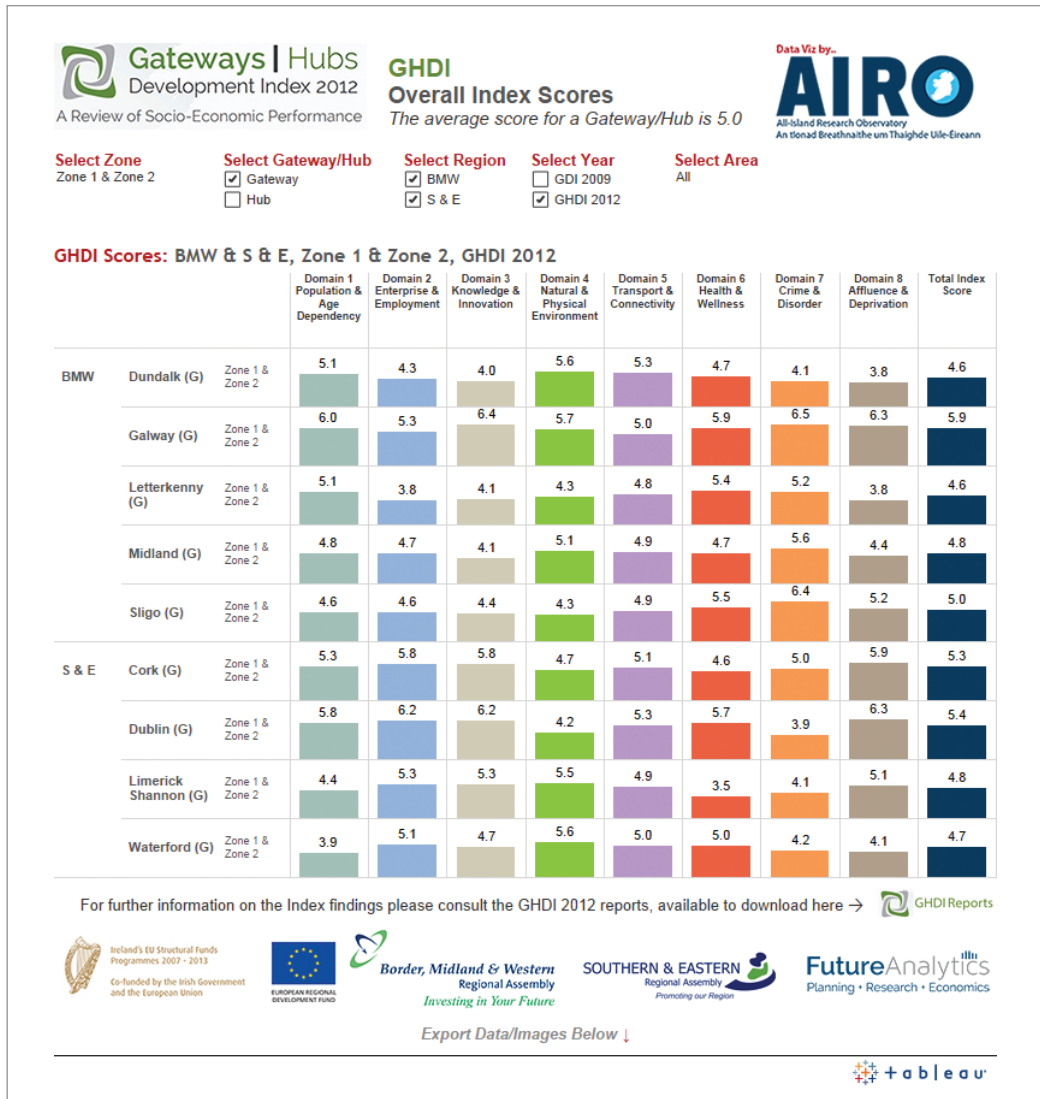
Gateways | Hubs Development Index 2012
A Review of Socio-Economic Performance

GHDI
Overall Index Scores
The average score for a Gateway/Hub is 5.0

Data Viz by..
AIRO
All-Island Research Observatory
An tIonad Breathnaithe um Thaighde Uile-Éireann

Select Zone
Zone 1 & Zone 2

Select Gateway/Hub
☑ Gateway
☐ Hub

Select Region
☑ BMW
☑ S & E

Select Year
☐ GDI 2009
☑ GHDI 2012

Select Area
All

GHDI Scores: BMW & S & E, Zone 1 & Zone 2, GHDI 2012

| | | | Domain 1 Population & Age Dependency | Domain 2 Enterprise & Employment | Domain 3 Knowledge & Innovation | Domain 4 Natural & Physical Environment | Domain 5 Transport & Connectivity | Domain 6 Health & Wellness | Domain 7 Crime & Disorder | Domain 8 Affluence & Deprivation | Total Index Score |
|---|---|---|---|---|---|---|---|---|---|---|---|
| BMW | Dundalk (G) | Zone 1 & Zone 2 | 5.1 | 4.3 | 4.0 | 5.6 | 5.3 | 4.7 | 4.1 | 3.8 | 4.6 |
| | Galway (G) | Zone 1 & Zone 2 | 6.0 | 5.3 | 6.4 | 5.7 | 5.0 | 5.9 | 6.5 | 6.3 | 5.9 |
| | Letterkenny (G) | Zone 1 & Zone 2 | 5.1 | 3.8 | 4.1 | 4.3 | 4.8 | 5.4 | 5.2 | 3.8 | 4.6 |
| | Midland (G) | Zone 1 & Zone 2 | 4.8 | 4.7 | 4.1 | 5.1 | 4.9 | 4.7 | 5.6 | 4.4 | 4.8 |
| | Sligo (G) | Zone 1 & Zone 2 | 4.6 | 4.6 | 4.4 | 4.3 | 4.9 | 5.5 | 6.4 | 5.2 | 5.0 |
| S & E | Cork (G) | Zone 1 & Zone 2 | 5.3 | 5.8 | 5.8 | 4.7 | 5.1 | 4.6 | 5.0 | 5.9 | 5.3 |
| | Dublin (G) | Zone 1 & Zone 2 | 5.8 | 6.2 | 6.2 | 4.2 | 5.3 | 5.7 | 3.9 | 6.3 | 5.4 |
| | Limerick Shannon (G) | Zone 1 & Zone 2 | 4.4 | 5.3 | 5.3 | 5.5 | 4.9 | 3.5 | 4.1 | 5.1 | 4.8 |
| | Waterford (G) | Zone 1 & Zone 2 | 3.9 | 5.1 | 4.7 | 5.6 | 5.0 | 5.0 | 4.2 | 4.1 | 4.7 |

For further information on the Index findings please consult the GHDI 2012 reports, available to download here → GHDI Reports

Ireland's EU Structural Funds Programmes 2007 - 2013
Co-funded by the Irish Government and the European Union
EUROPEAN REGIONAL DEVELOPMENT FUND
Border, Midland & Western Regional Assembly
Investing in Your Future
SOUTHERN & EASTERN Regional Assembly
Promoting our Region
FutureAnalytics
Planning • Research • Economics

Export Data/Images Below ↓

+ableau